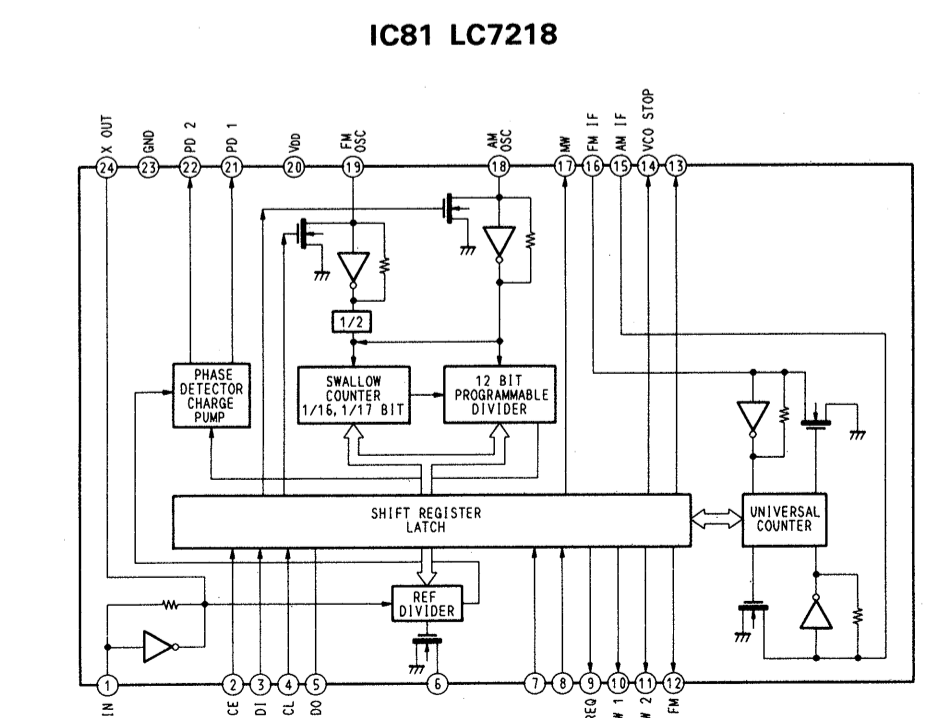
IC81 LC7218

X OUT
24
GND
23
PD 2
22
PD 1
21
VDD
20
FM OSC
19
AM OSC
18
MW
17
FM IF
16
AM IF
15
VCO STOP
14
13

1/2

PHASE DETECTOR CHARGE PUMP

SWALLOW COUNTER 1/16, 1/17 BIT

12 BIT PROGRAMMABLE DIVIDER

SHIFT REGISTER LATCH

UNIVERSAL COUNTER

REF DIVIDER

1
IN
2
CE
3
DI
4
CL
5
DO
6
7
8
9
REQ
10
W 1
11
W 2
12
FM